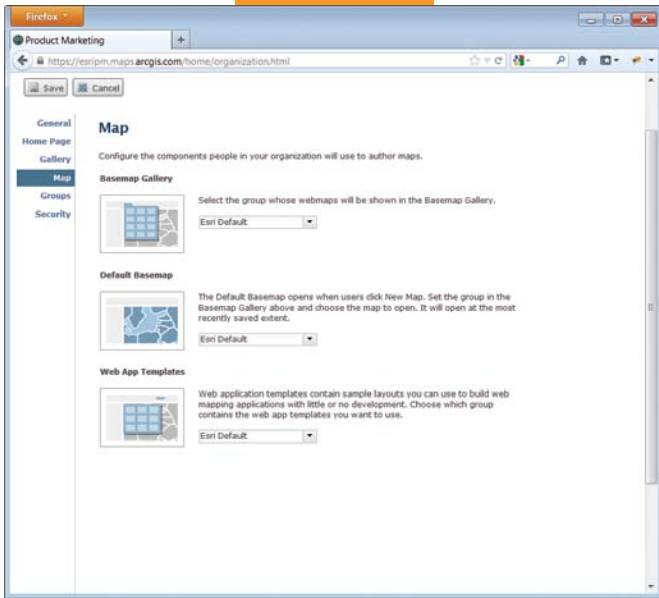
Firefox

Product Marketing

+

https://esripm.maps.arcgis.com/home/organization.html

Save Cancel

General
Home Page
Gallery
Map
Groups
Security

Map

Configure the components people in your organization will use to author maps.

Basemap Gallery

Select the group whose webmaps will be shown in the Basemap Gallery.

Esri Default

Default Basemap

The Default Basemap opens when users click New Map. Set the group in the Basemap Gallery above and choose the map to open. It will open at the most recently saved extent.

Esri Default

Web App Templates

Web application templates contain sample layouts you can use to build web mapping applications with little or no development. Choose which group contains the web app templates you want to use.

Esri Default